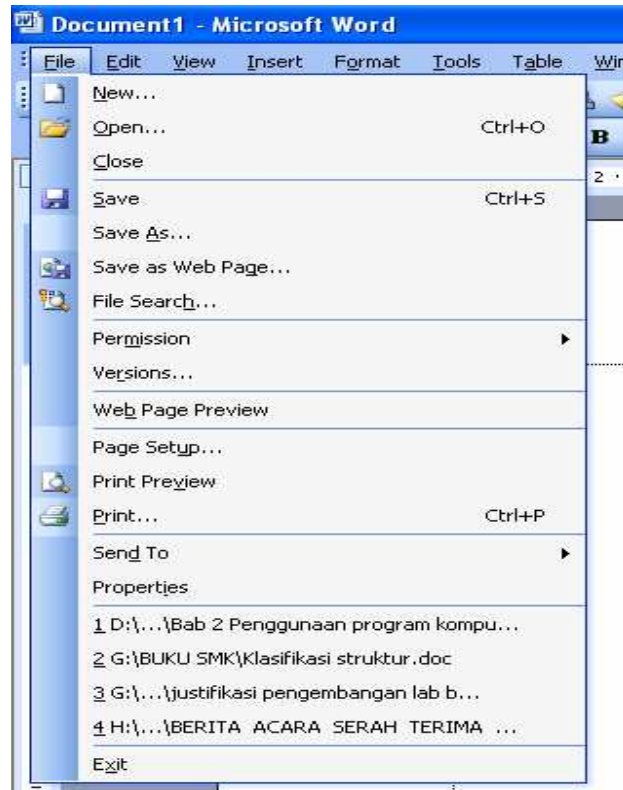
Document1 - Microsoft Word

File Edit View Insert Format Tools Table Wir

New...
Open... Ctrl+O
Close
Save Ctrl+S
Save As...
Save as Web Page...
File Search...
Permission
Versions...
Web Page Preview
Page Setup...
Print Preview
Print... Ctrl+P
Send To
Properties
1 D:\...\Bab 2 Penggunaan program kompu...
2 G:\BUKU SMK\Klasifikasi struktur.doc
3 G:\...\justifikasi pengembangan lab b...
4 H:\...\BERITA ACARA SERAH TERIMA ...
Exit

B
2